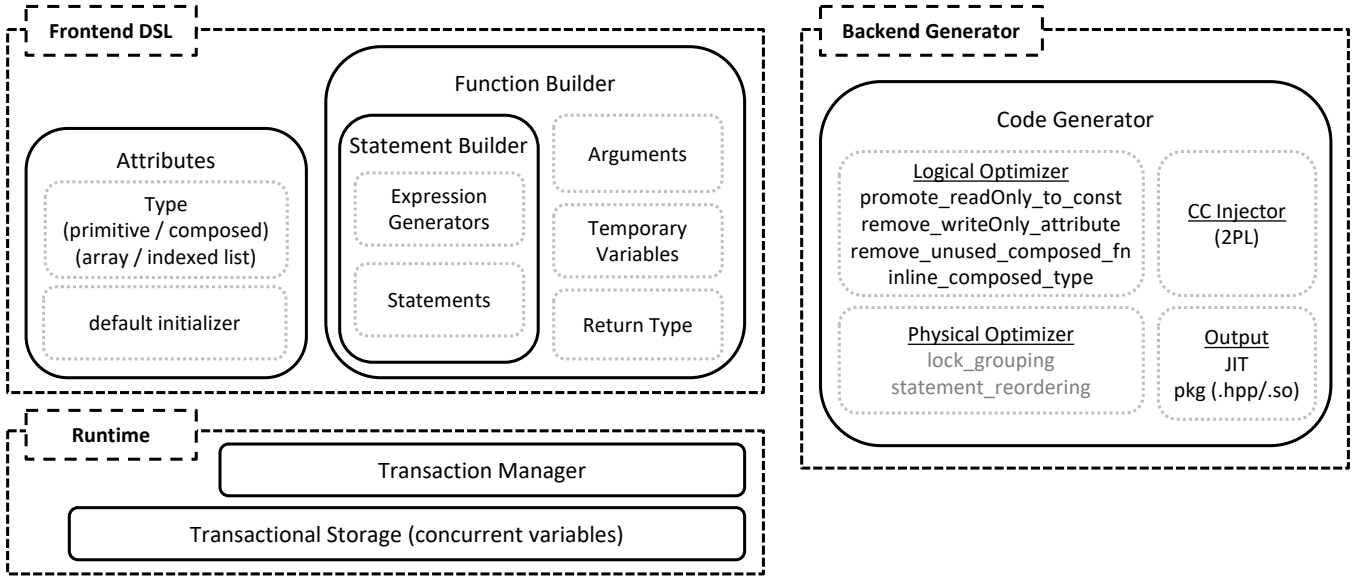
Frontend DSL

Attributes

Type (primitive / composed) (array / indexed list)

default initializer

Function Builder

Statement Builder

Expression Generators

Statements

Arguments

Temporary Variables

Return Type

Runtime

Transaction Manager

Transactional Storage (concurrent variables)

Backend Generator

Code Generator

Logical Optimizer
promote_readOnly_to_const
remove_writeOnly_attribute
remove_unused_composed_fn
inline_composed_type

CC Injector
(2PL)

Physical Optimizer
lock_grouping
statement_reordering

Output
JIT
pkg (.hpp/.so)